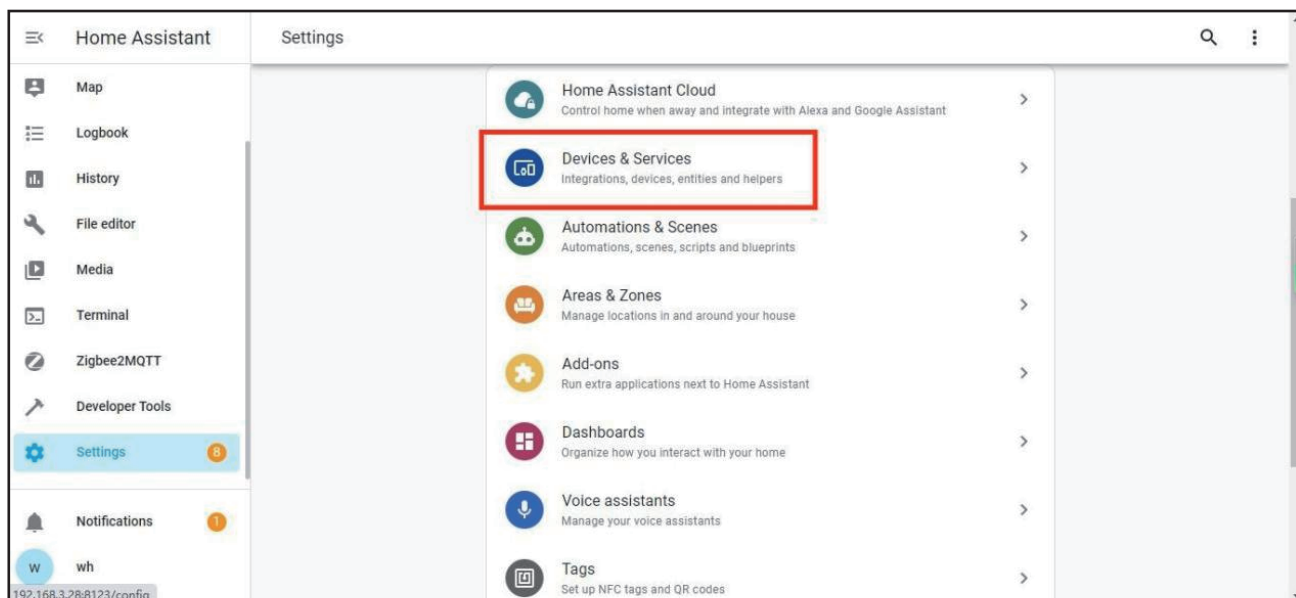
Home Assistant

Map
Logbook
History
File editor
Media
Terminal
Zigbee2MQTT
Developer Tools
Settings 8

Notifications 1
W wh
192.168.3.28:8123/config

Settings

Home Assistant Cloud
Control home when away and integrate with Alexa and Google Assistant

Devices & Services
Integrations, devices, entities and helpers

Automations & Scenes
Automations, scenes, scripts and blueprints

Areas & Zones
Manage locations in and around your house

Add-ons
Run extra applications next to Home Assistant

Dashboards
Organize how you interact with your home

Voice assistants
Manage your voice assistants

Tags
Set up NFC tags and QR codes